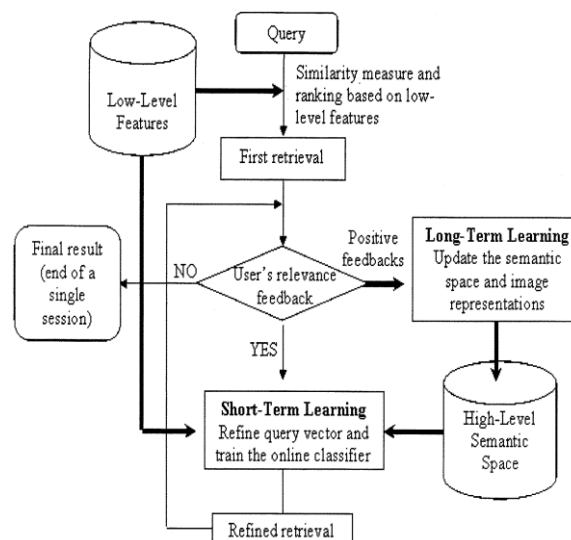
Query

Low-Level Features

Similarity measure and ranking based on low-level features

First retrieval

Final result (end of a single session)

NO

User's relevance feedback

Positive feedbacks

Long-Term Learning
Update the semantic space and image representations

YES

Short-Term Learning
Refine query vector and train the online classifier

High-Level Semantic Space

Refined retrieval